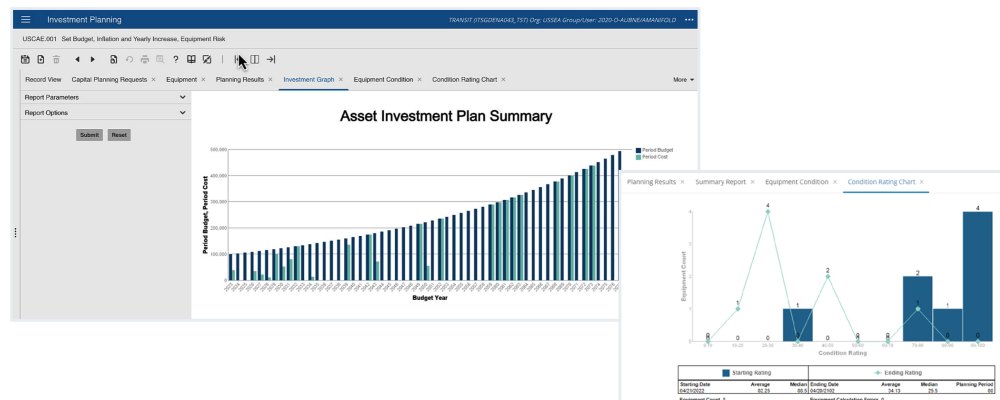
Investment Planning

TRANSIT (ITSGDENA043_TST) Org: USSEA Group/User: 2020-O-AUBNE/AMANIFOLD

USCAE.001 Set Budget, Inflation and Yearly Increase, Equipment Risk

Record View | Capital Planning Requests × | Equipment × | Planning Results × | Investment Graph × | Equipment Condition × | Condition Rating Chart × | More

Report Parameters

Report Options

Submit | Reset

Asset Investment Plan Summary

Period Budget
Period Cost

500,000
400,000
300,000
200,000
100,000
0

Period Budget, Period Cost

Budget Year

Planning Results × | Summary Report × | Equipment Condition × | Condition Rating Chart ×

Equipment Count

4
3
2
1
0

Condition Rating

Starting Rating | Ending Rating

| Starting Date | Average | Median | Ending Date | Average | Median | Planning Period |
|---|---|---|---|---|---|---|
| 04/21/2022 | 82.25 | 85.5 | 04/28/2102 | 34.13 | 25.5 | 80 |